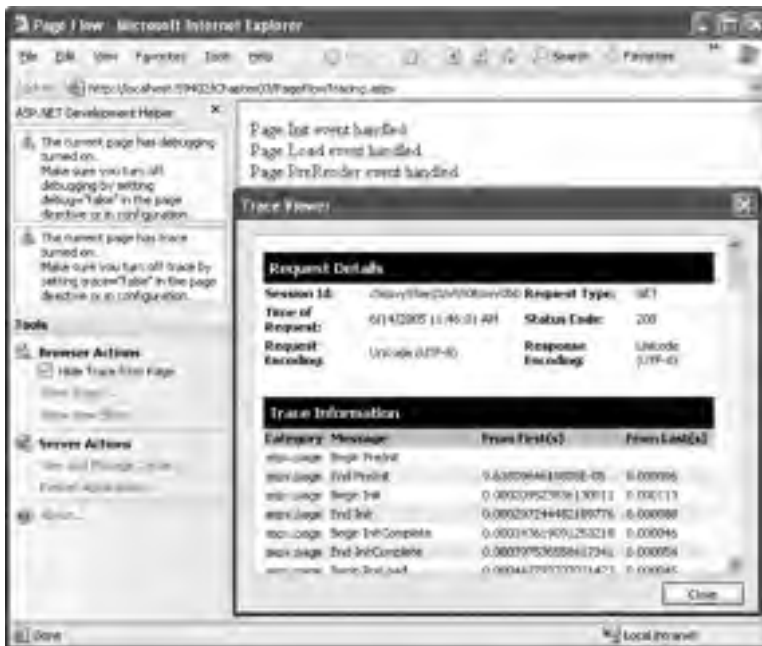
Page Flow - Microsoft Internet Explorer

File Edit View Favorites Tools Help

Search Favorites

Address http://localhost:59402/Chapter03/PageFlowTracing.aspx

ASP.NET Development Helper

The current page has debugging turned on. Make sure you turn off debugging by setting debug="false" in the page directive or in configuration.

The current page has trace turned on. Make sure you turn off trace by setting trace="false" in the page directive or in configuration.

Tools

Browser Actions

Hide Trace from Page

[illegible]

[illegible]

Server Actions

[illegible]

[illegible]

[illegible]

Page Init event handled
Page Load event handled
Page PreRender event handled

Trace Viewer

Request Details

| Session Id: | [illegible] | Request Type: | GET |
|---|---|---|---|
| Time of Request: | 6/14/2005 11:46:01 AM | Status Code: | 200 |
| Request Encoding: | Unicode (UTF-8) | Response Encoding: | Unicode (UTF-8) |

Trace Information

| Category | Message | From First(s) | From Last(s) |
|---|---|---|---|
| aspx.page | Begin PreInit | | |
| aspx.page | End PreInit | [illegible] | 0.000056 |
| aspx.page | Begin Init | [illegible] | 0.000113 |
| aspx.page | End Init | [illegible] | 0.000088 |
| aspx.page | Begin InitComplete | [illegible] | 0.000046 |
| aspx.page | End InitComplete | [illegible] | 0.000056 |
| aspx.page | Begin PreLoad | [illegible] | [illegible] |

Close

Done

Local intranet